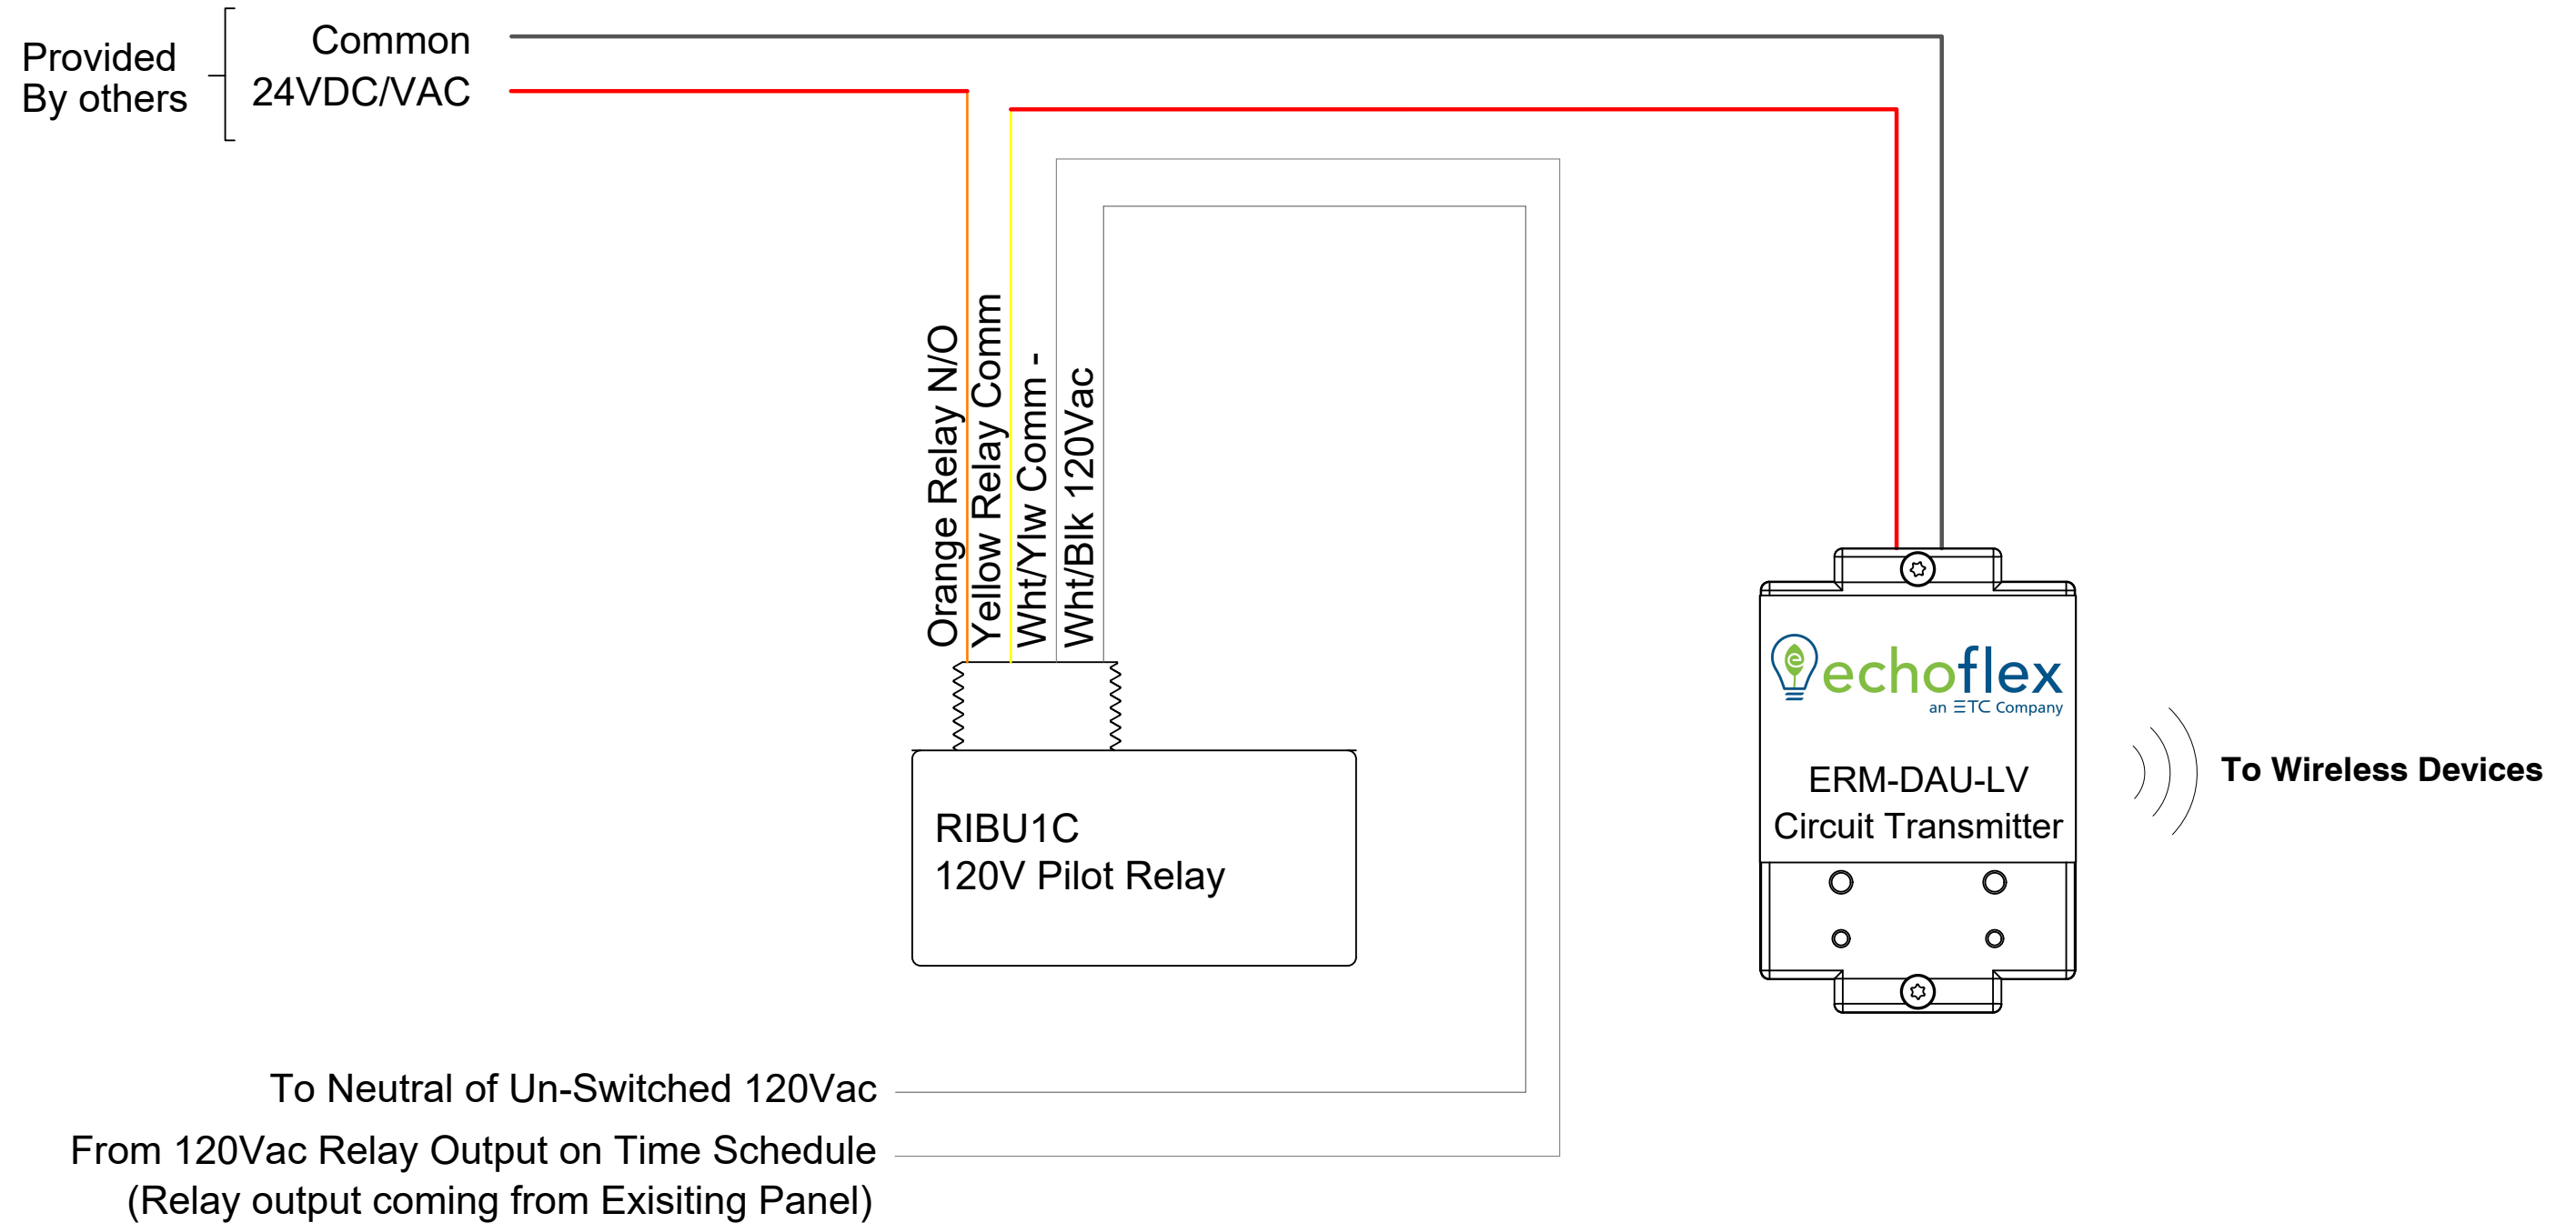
Provided By others

Common

24VDC/VAC

Orange Relay N/O

Yellow Relay Comm

Wht/Ylw Comm -

Wht/Blk 120Vac

RIBU1C
120V Pilot Relay

echoflex
an ETC Company

ERM-DAU-LV
Circuit Transmitter

To Wireless Devices

To Neutral of Un-Switched 120Vac

From 120Vac Relay Output on Time Schedule
(Relay output coming from Exisiting Panel)